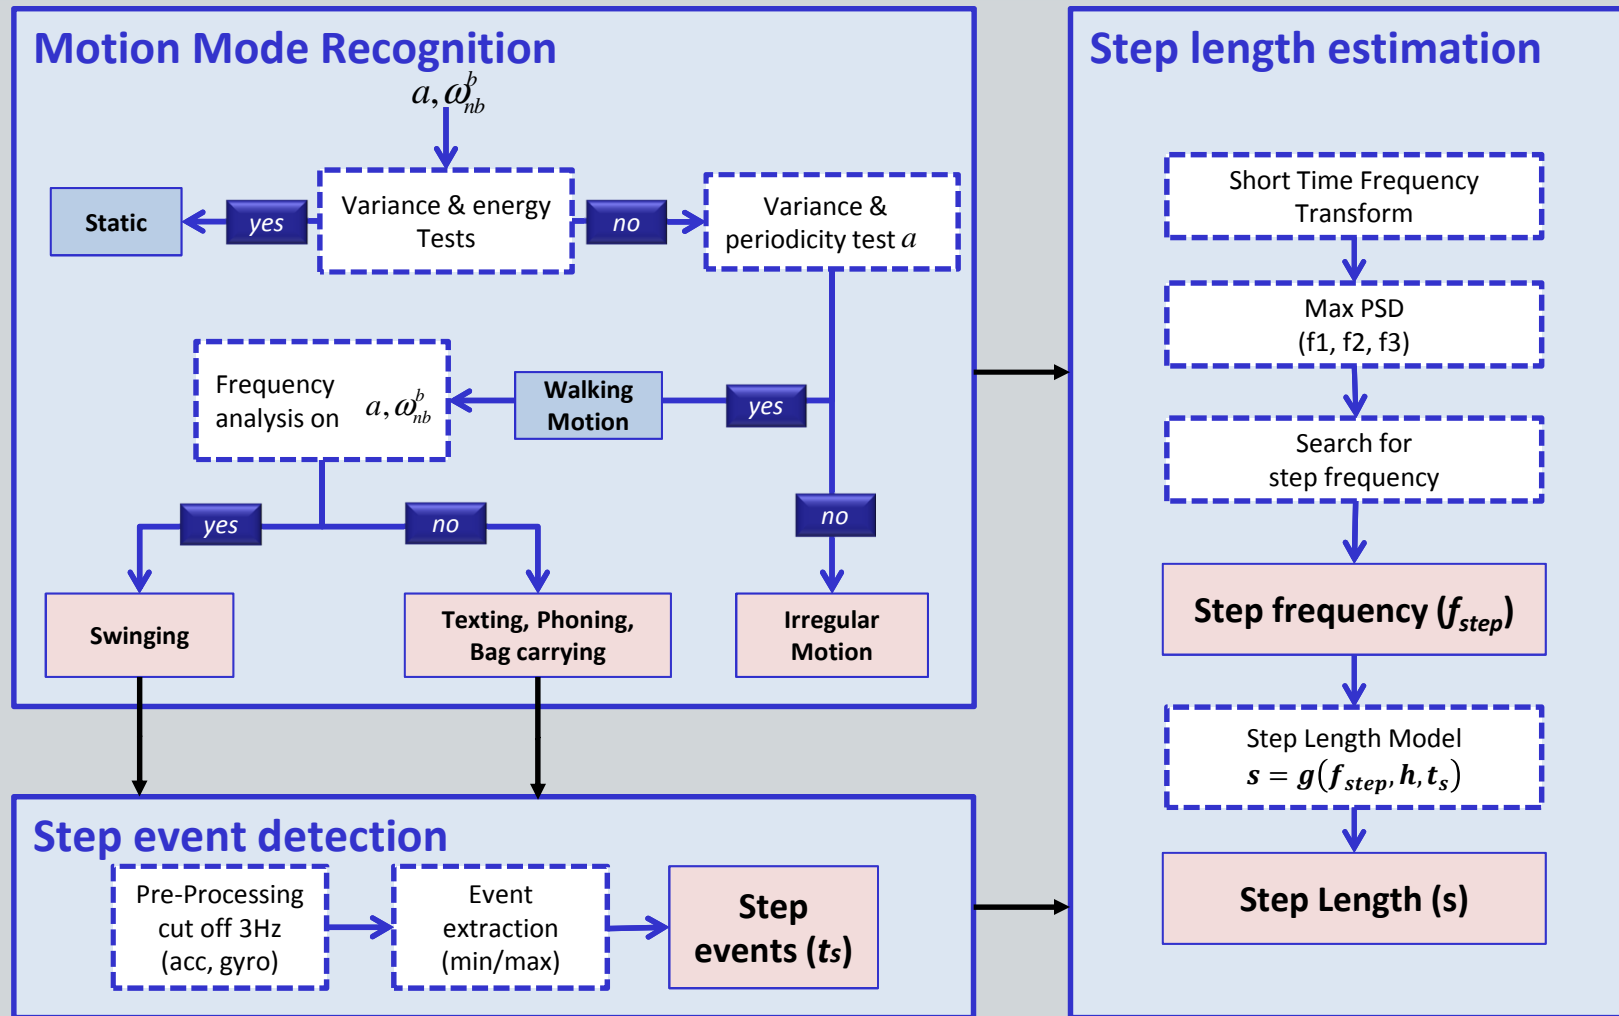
Motion Mode Recognition

$a, \omega_{nb}^{b}$

Static

yes

Variance & energy Tests

no

Variance & periodicity test $a$

Frequency analysis on $a, \omega_{nb}^{b}$

Walking Motion

yes

yes

no

no

Swinging

Texting, Phoning, Bag carrying

Irregular Motion

Step length estimation

Short Time Frequency Transform

Max PSD (f1, f2, f3)

Search for step frequency

Step frequency ($f_{step}$)

Step Length Model $s = g(f_{step}, h, t_s)$

Step Length (s)

Step event detection

Pre-Processing cut off 3Hz (acc, gyro)

Event extraction (min/max)

Step events ($t_s$)